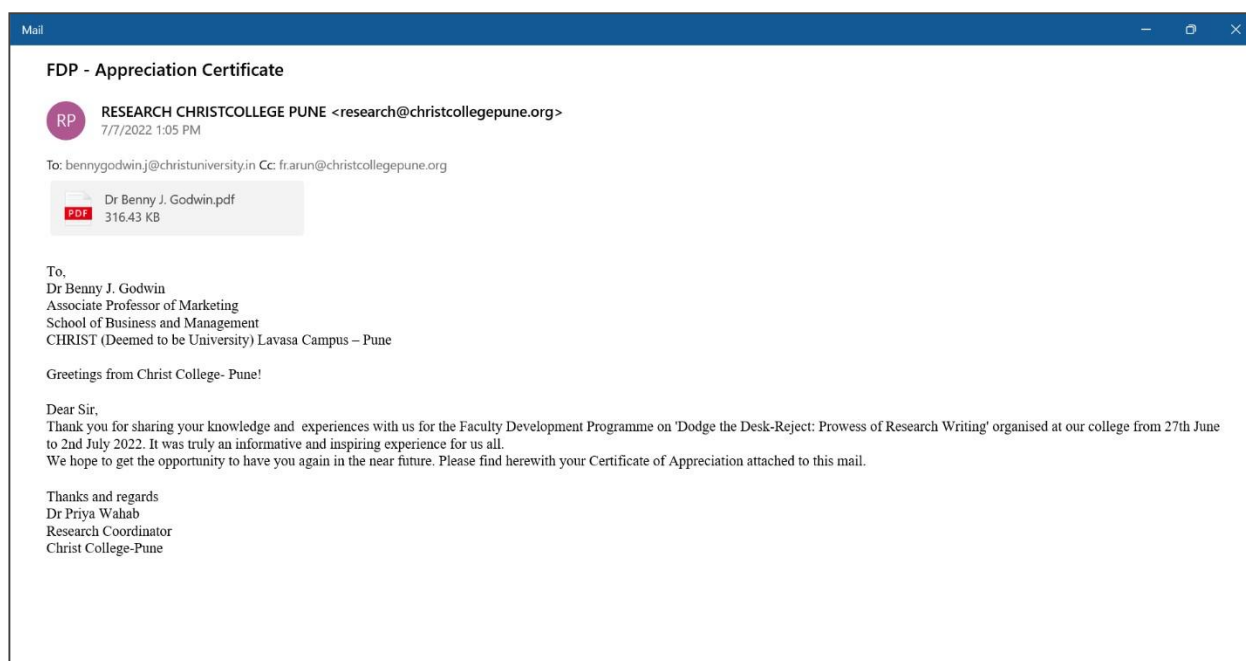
Mail

FDP - Appreciation Certificate

RP

RESEARCH CHRISTCOLLEGE PUNE <research@christcollegepune.org>
7/7/2022 1:05 PM

To: bennygodwin.j@christuniversity.in Cc: fr.arun@christcollegepune.org

PDF Dr Benny J. Godwin.pdf
316.43 KB

To,
Dr Benny J. Godwin
Associate Professor of Marketing
School of Business and Management
CHRIST (Deemed to be University) Lavasa Campus – Pune

Greetings from Christ College- Pune!

Dear Sir,
Thank you for sharing your knowledge and experiences with us for the Faculty Development Programme on 'Dodge the Desk-Reject: Prowess of Research Writing' organised at our college from 27th June to 2nd July 2022. It was truly an informative and inspiring experience for us all.
We hope to get the opportunity to have you again in the near future. Please find herewith your Certificate of Appreciation attached to this mail.

Thanks and regards
Dr Priya Wahab
Research Coordinator
Christ College-Pune